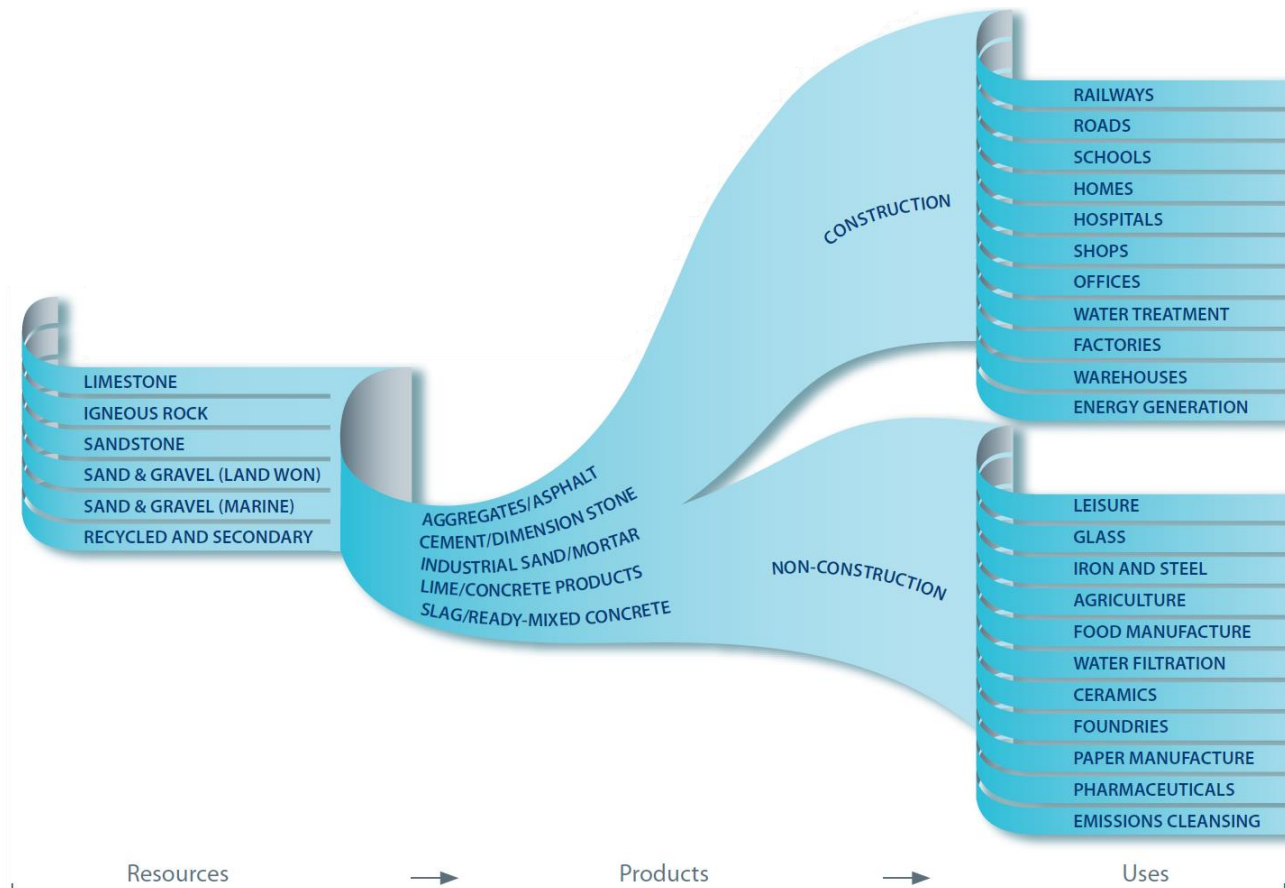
LIMESTONE
IGNEOUS ROCK
SANDSTONE
SAND & GRAVEL (LAND WON)
SAND & GRAVEL (MARINE)
RECYCLED AND SECONDARY

AGGREGATES/ASPHALT
CEMENT/DIMENSION STONE
INDUSTRIAL SAND/MORTAR
LIME/CONCRETE PRODUCTS
SLAG/READY-MIXED CONCRETE

CONSTRUCTION

RAILWAYS
ROADS
SCHOOLS
HOMES
HOSPITALS
SHOPS
OFFICES
WATER TREATMENT
FACTORIES
WAREHOUSES
ENERGY GENERATION

NON-CONSTRUCTION

LEISURE
GLASS
IRON AND STEEL
AGRICULTURE
FOOD MANUFACTURE
WATER FILTRATION
CERAMICS
FOUNDRIES
PAPER MANUFACTURE
PHARMACEUTICALS
EMISSIONS CLEANSING

Resources → Products → Uses